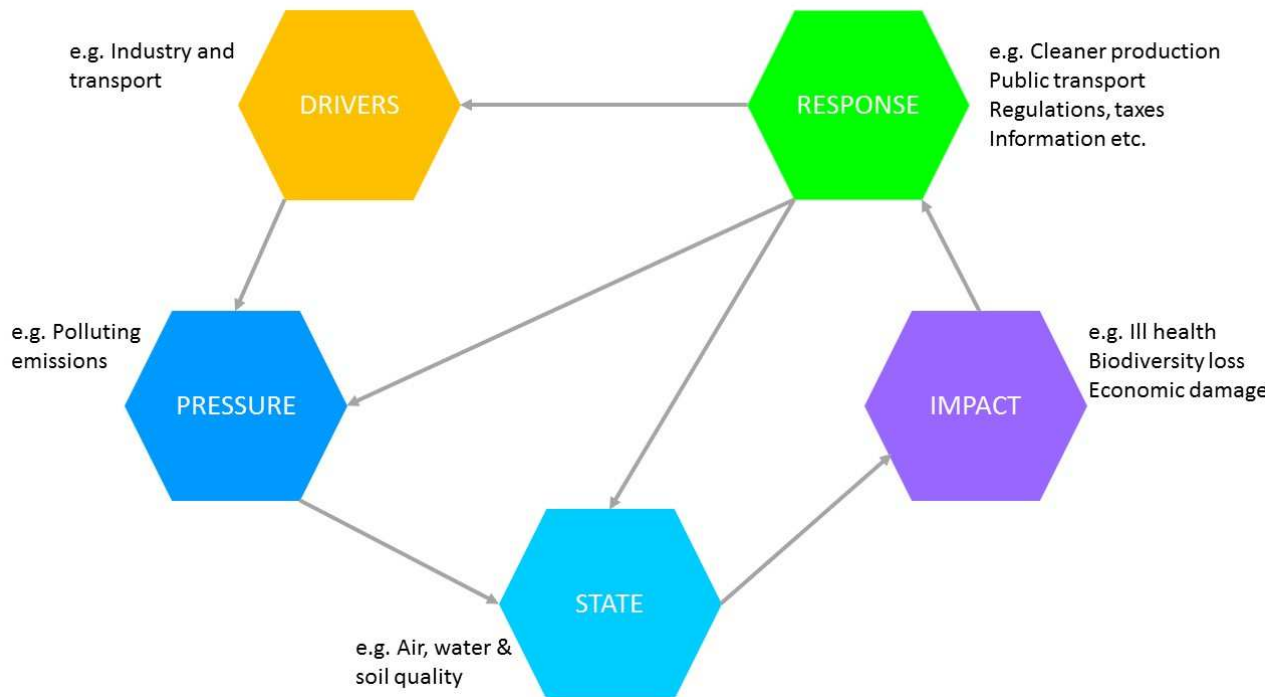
e.g. Industry and transport

DRIVERS

RESPONSE

e.g. Cleaner production
Public transport
Regulations, taxes
Information etc.

e.g. Polluting emissions

PRESSURE

IMPACT

e.g. Ill health
Biodiversity loss
Economic damage

STATE

e.g. Air, water & soil quality